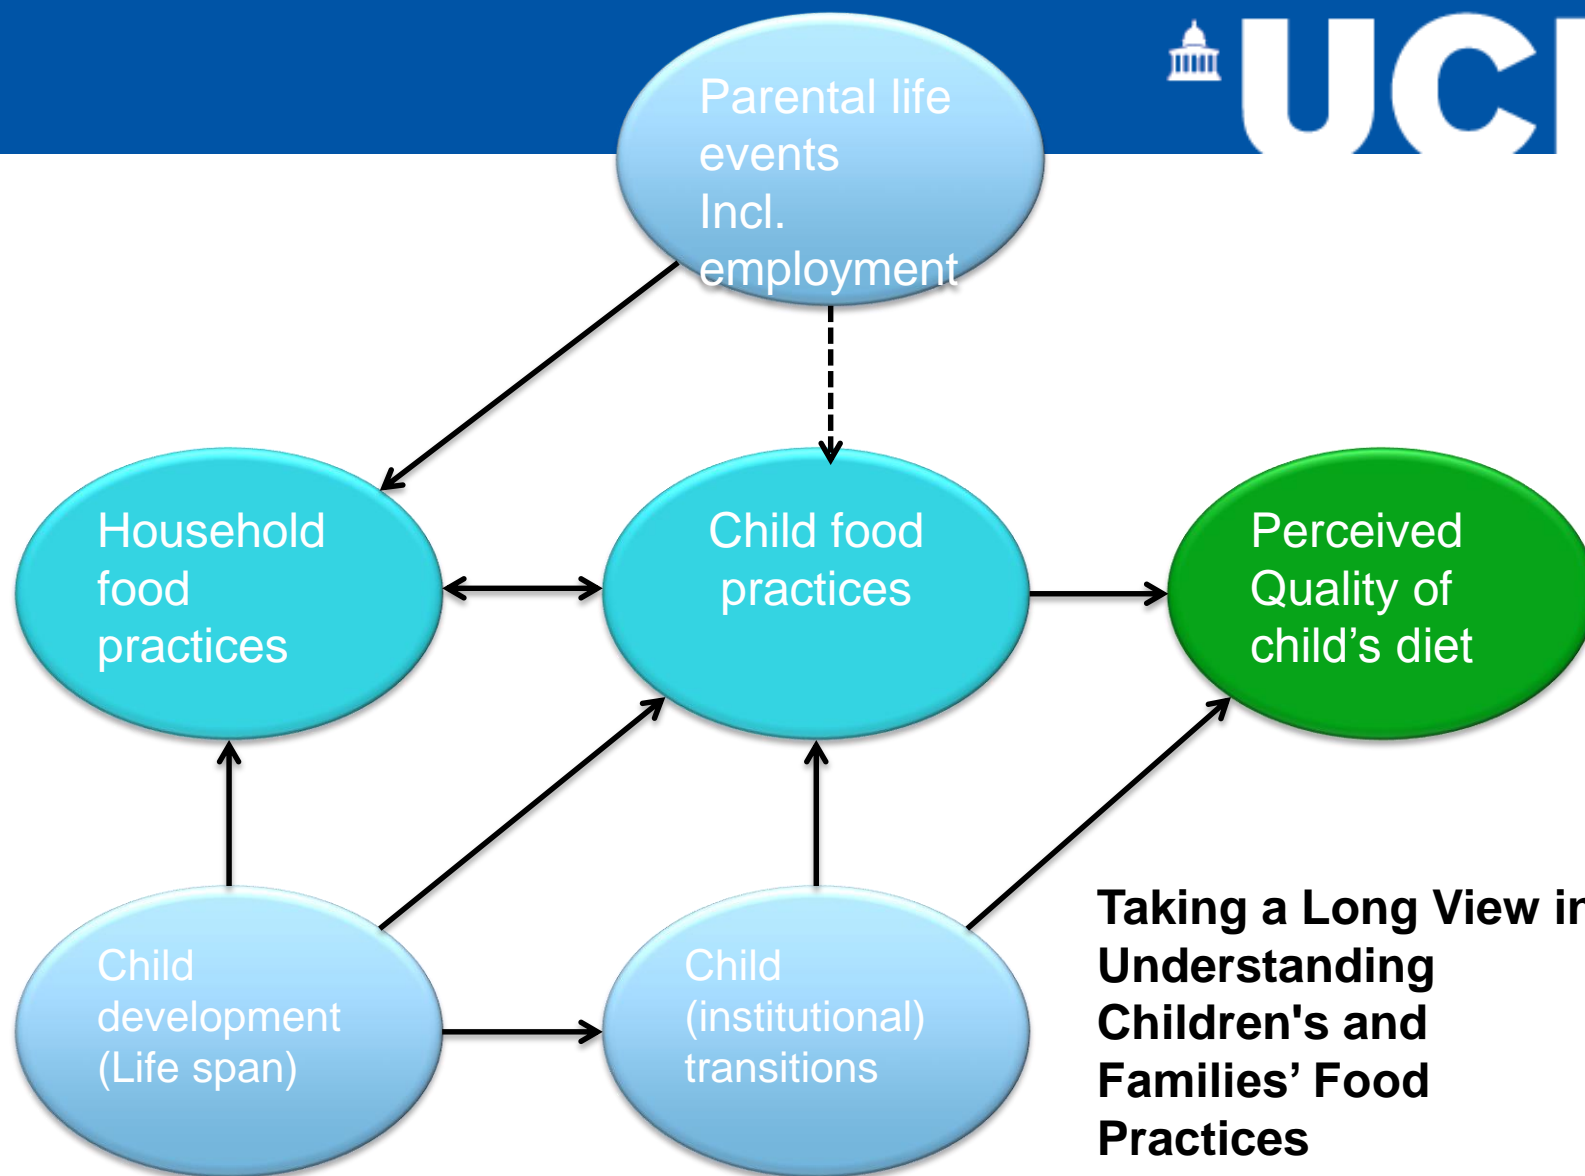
UCL

Parental life events Incl. employment

Household food practices

Child food practices

Perceived Quality of child’s diet

Child development (Life span)

Child (institutional) transitions

Taking a Long View in Understanding Children's and Families’ Food Practices